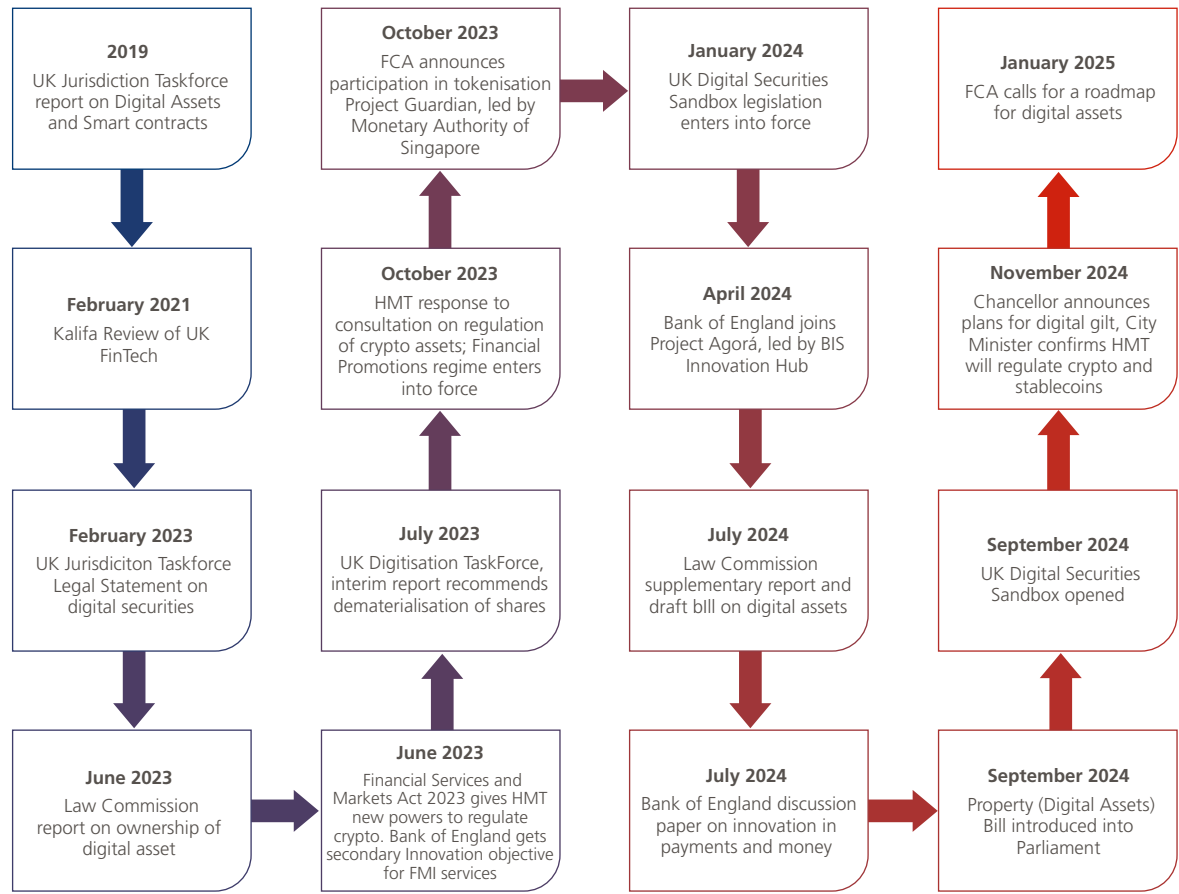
**2019**
UK Jurisdiction Taskforce report on Digital Assets and Smart contracts

**February 2021**
Kalifa Review of UK FinTech

**February 2023**
UK Jurisdiciton Taskforce Legal Statement on digital securities

**June 2023**
Law Commission report on ownership of digital asset

**June 2023**
Financial Services and Markets Act 2023 gives HMT new powers to regulate crypto. Bank of England gets secondary Innovation objective for FMI services

**July 2023**
UK Digitisation TaskForce, interim report recommends dematerialisation of shares

**October 2023**
HMT response to consultation on regulation of crypto assets; Financial Promotions regime enters into force

**October 2023**
FCA announces participation in tokenisation Project Guardian, led by Monetary Authority of Singapore

**January 2024**
UK Digital Securities Sandbox legislation enters into force

**April 2024**
Bank of England joins Project Agorá, led by BIS Innovation Hub

**July 2024**
Law Commission supplementary report and draft bIll on digital assets

**July 2024**
Bank of England discussion paper on innovation in payments and money

**September 2024**
Property (Digital Assets) Bill introduced into Parliament

**September 2024**
UK Digital Securities Sandbox opened

**November 2024**
Chancellor announces plans for digital gilt, City Minister confirms HMT will regulate crypto and stablecoins

**January 2025**
FCA calls for a roadmap for digital assets